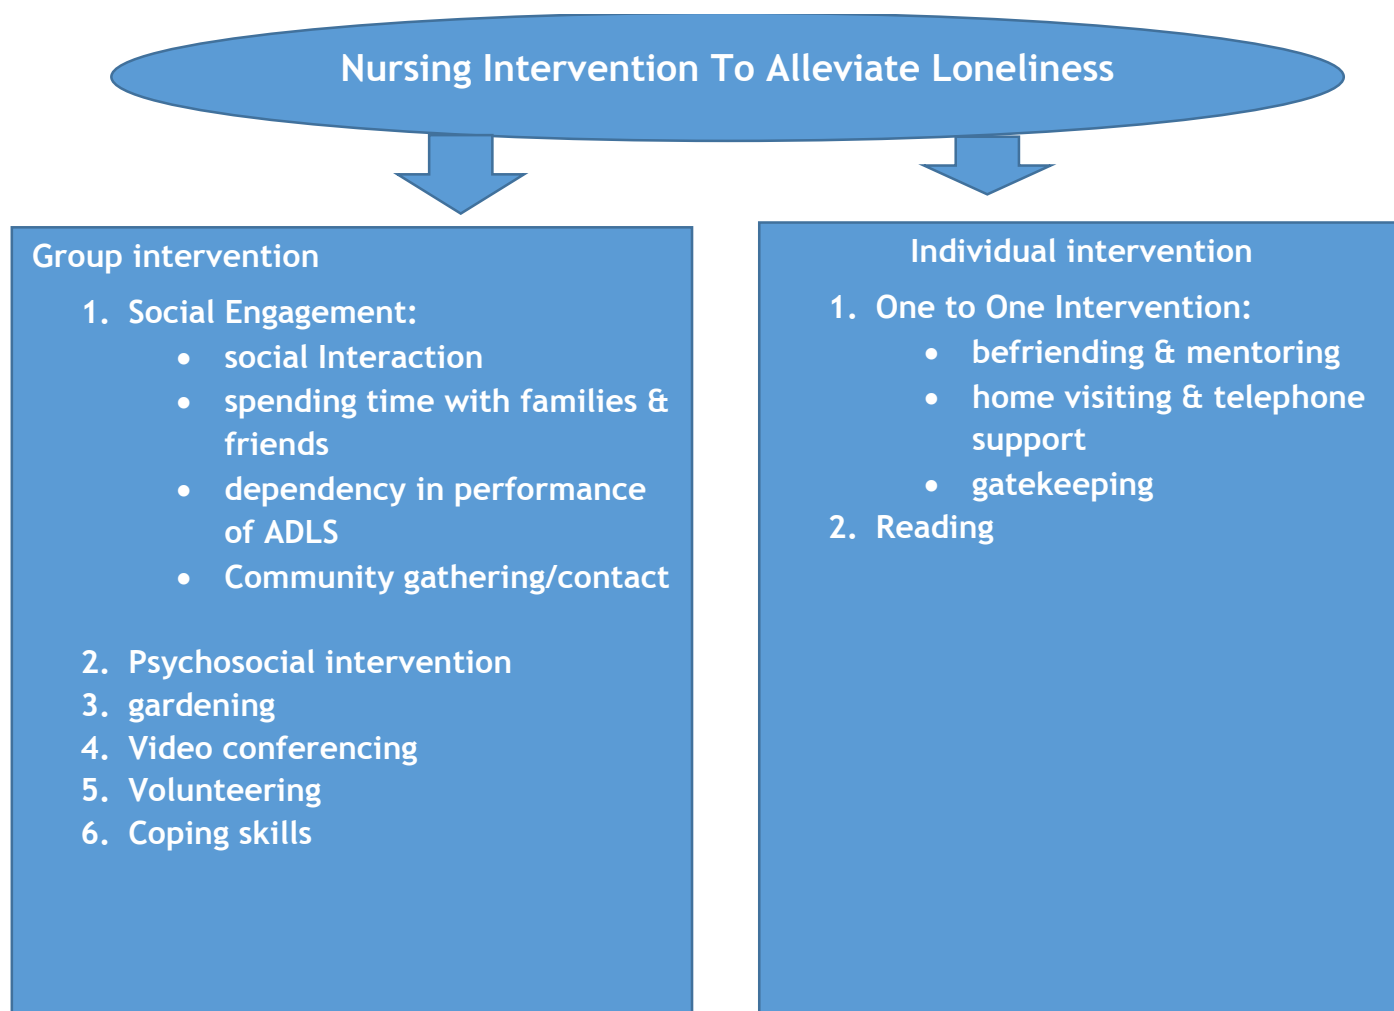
Nursing Intervention To Alleviate Loneliness

Group intervention

1. Social Engagement:
   - social Interaction
   - spending time with families & friends
   - dependency in performance of ADLS
   - Community gathering/contact

2. Psychosocial intervention
3. gardening
4. Video conferencing
5. Volunteering
6. Coping skills

Individual intervention

1. One to One Intervention:
   - befriending & mentoring
   - home visiting & telephone support
   - gatekeeping
2. Reading